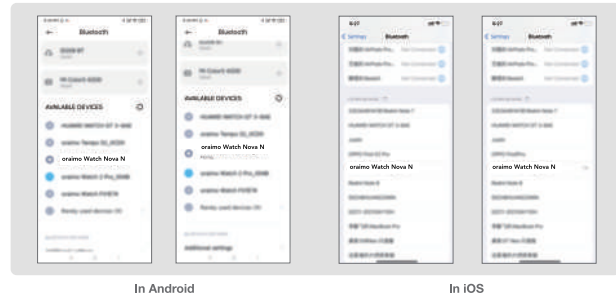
Bluetooth

AVAILABLE DEVICES

oraimo Watch Nova N

Bluetooth

AVAILABLE DEVICES

oraimo Watch Nova N

Settings Bluetooth

oraimo Watch Nova N

Settings Bluetooth

oraimo Watch Nova N

In Android

In iOS